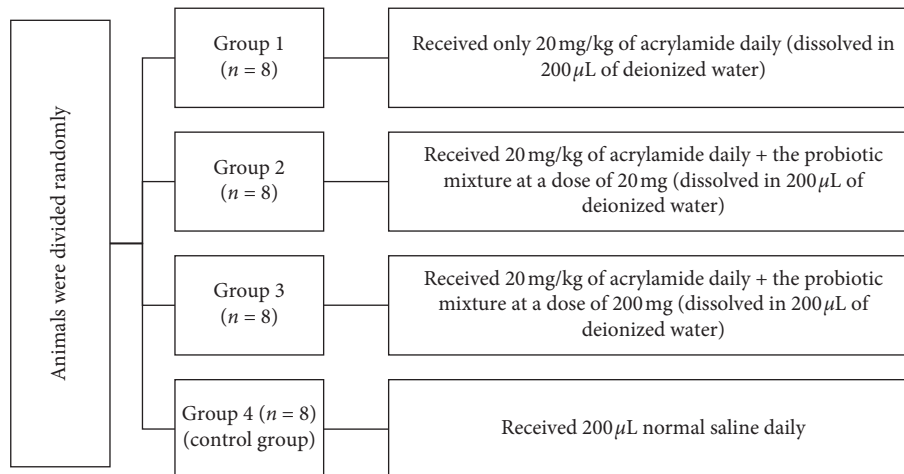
Animals were divided randomly

Group 1 ($n = 8$)

Received only 20 mg/kg of acrylamide daily (dissolved in 200 $\mu$L of deionized water)

Group 2 ($n = 8$)

Received 20 mg/kg of acrylamide daily + the probiotic mixture at a dose of 20 mg (dissolved in 200 $\mu$L of deionized water)

Group 3 ($n = 8$)

Received 20 mg/kg of acrylamide daily + the probiotic mixture at a dose of 200 mg (dissolved in 200 $\mu$L of deionized water)

Group 4 ($n = 8$) (control group)

Received 200 $\mu$L normal saline daily